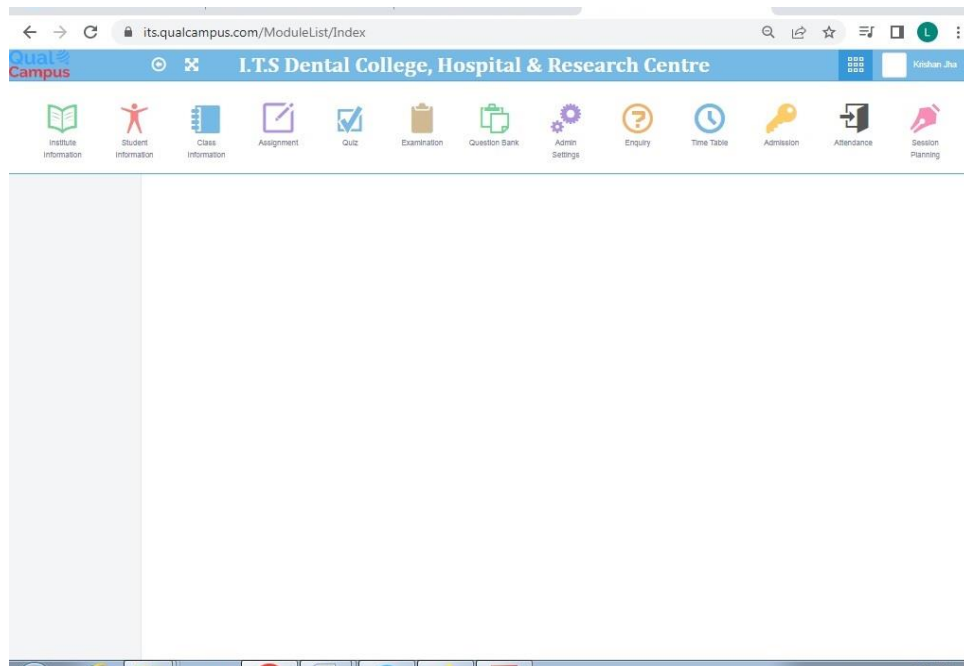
its.qualcampus.com/ModuleList/Index

L

Qual Campus

I.T.S Dental College, Hospital & Research Centre

Krishan Jha

Institute Information
Student Information
Class Information
Assignment
Quiz
Examination
Question Bank
Admin Settings
Enquiry
Time Table
Admission
Attendance
Session Planning